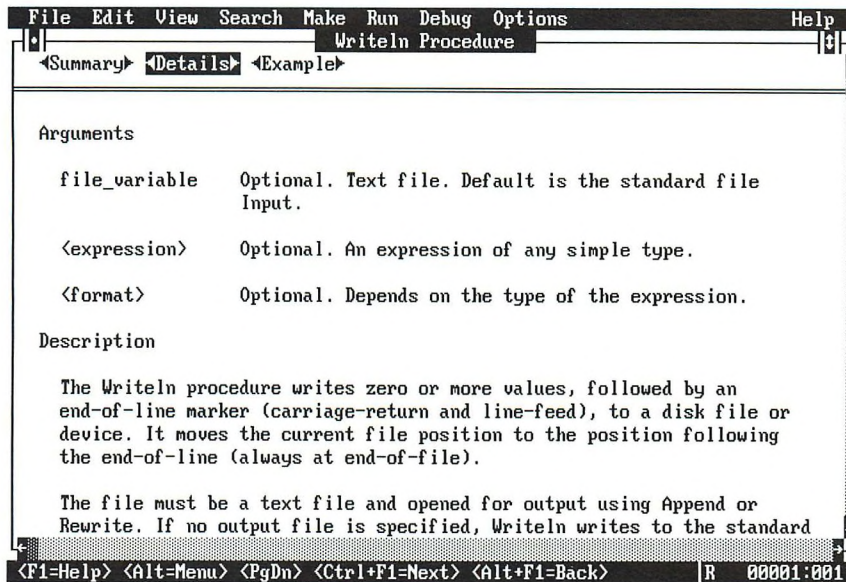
File Edit View Search Make Run Debug Options Help
Writeln Procedure
◄Summary► ◄Details► ◄Example►

Arguments

| | |
|---|---|
| file_variable | Optional. Text file. Default is the standard file Input. |
| ‹expression› | Optional. An expression of any simple type. |
| ‹format› | Optional. Depends on the type of the expression. |

Description

The Writeln procedure writes zero or more values, followed by an end-of-line marker (carriage-return and line-feed), to a disk file or device. It moves the current file position to the position following the end-of-line (always at end-of-file).

The file must be a text file and opened for output using Append or Rewrite. If no output file is specified, Writeln writes to the standard

‹F1=Help› ‹Alt=Menu› ‹PgDn› ‹Ctrl+F1=Next› ‹Alt+F1=Back› R 00001:001